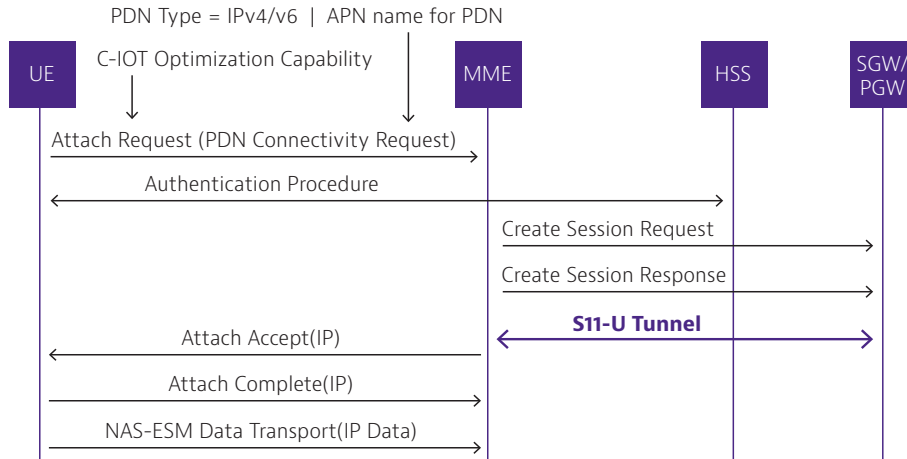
PDN Type = IPv4/v6 | APN name for PDN

C-IOT Optimization Capability

UE

MME

HSS

SGW/PGW

Attach Request (PDN Connectivity Request)

Authentication Procedure

Create Session Request

Create Session Response

S11-U Tunnel

Attach Accept(IP)

Attach Complete(IP)

NAS-ESM Data Transport(IP Data)